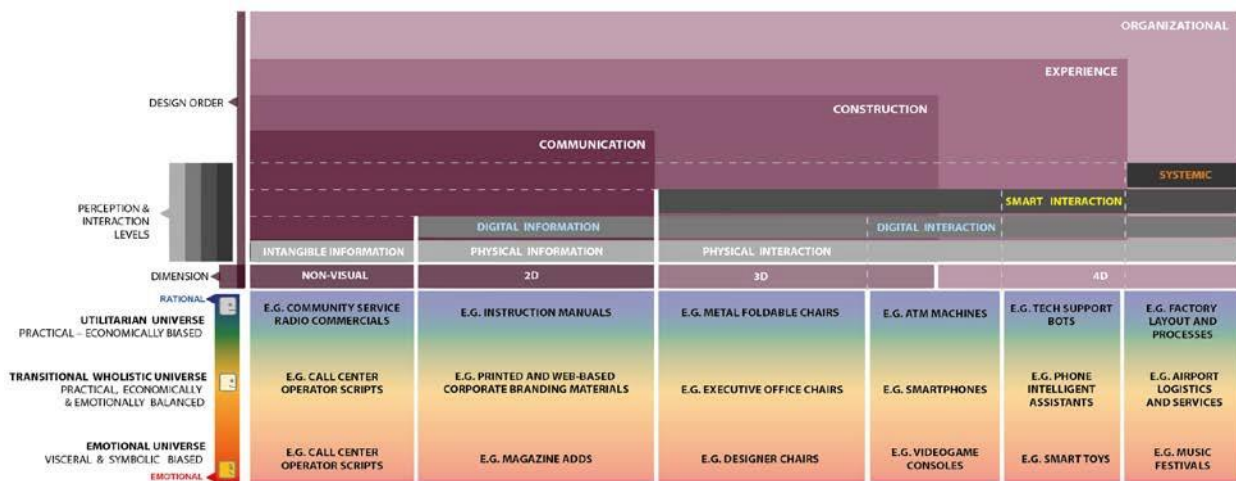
ORGANIZATIONAL

EXPERIENCE

CONSTRUCTION

COMMUNICATION

DESIGN ORDER

SYSTEMIC

SMART INTERACTION

PERCEPTION & INTERACTION LEVELS

DIGITAL INFORMATION

DIGITAL INTERACTION

INTANGIBLE INFORMATION

PHYSICAL INFORMATION

PHYSICAL INTERACTION

DIMENSION

NON-VISUAL

2D

3D

4D

RATIONAL

EMOTIONAL

| | | | | | | |
|---|---|---|---|---|---|---|
| UTILITARIAN UNIVERSE PRACTICAL – ECONOMICALLY BIASED | E.G. COMMUNITY SERVICE RADIO COMMERCIALS | E.G. INSTRUCTION MANUALS | E.G. METAL FOLDABLE CHAIRS | E.G. ATM MACHINES | E.G. TECH SUPPORT BOTS | E.G. FACTORY LAYOUT AND PROCESSES |
| TRANSITIONAL WHOLISTIC UNIVERSE PRACTICAL, ECONOMICALLY & EMOTIONALLY BALANCED | E.G. CALL CENTER OPERATOR SCRIPTS | E.G. PRINTED AND WEB-BASED CORPORATE BRANDING MATERIALS | E.G. EXECUTIVE OFFICE CHAIRS | E.G. SMARTPHONES | E.G. PHONE INTELLIGENT ASSISTANTS | E.G. AIRPORT LOGISTICS AND SERVICES |
| EMOTIONAL UNIVERSE VISCERAL & SYMBOLIC BIASED | E.G. CALL CENTER OPERATOR SCRIPTS | E.G. MAGAZINE ADDS | E.G. DESIGNER CHAIRS | E.G. VIDEOGAME CONSOLES | E.G. SMART TOYS | E.G. MUSIC FESTIVALS |